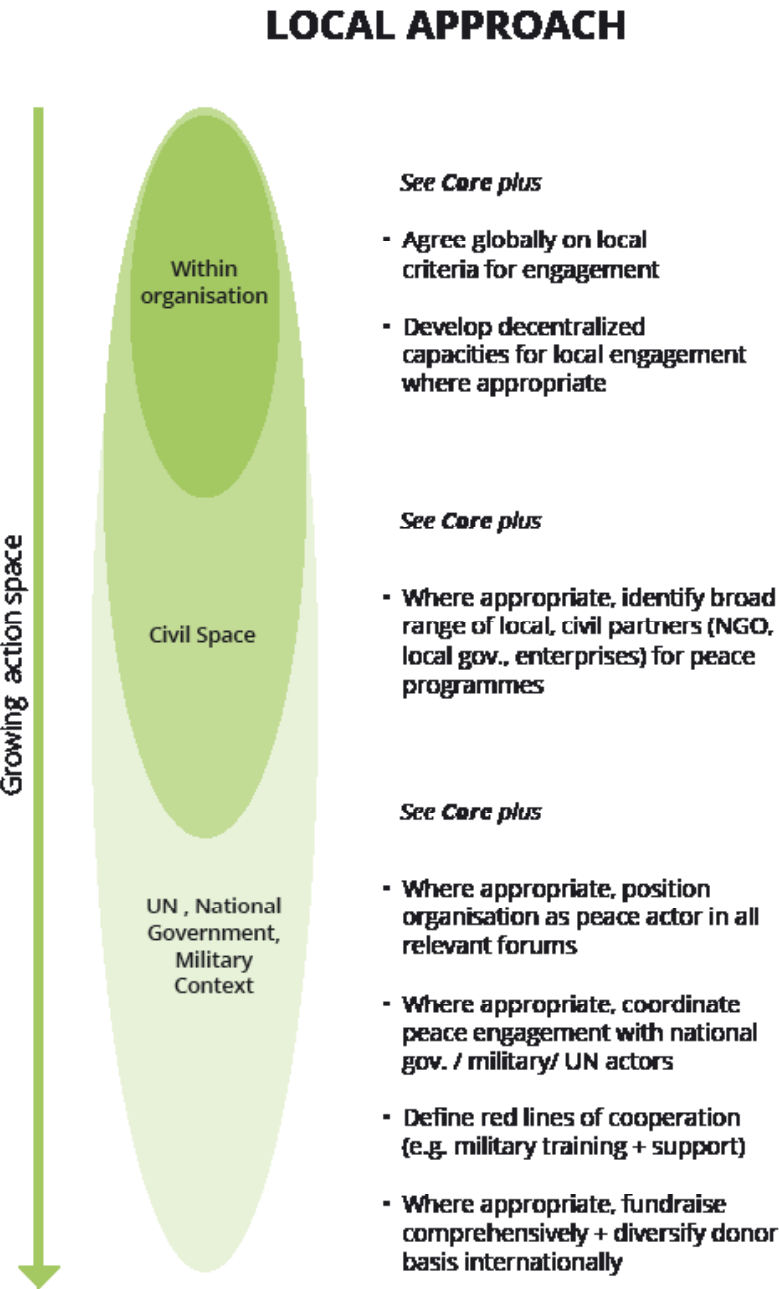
LOCAL APPROACH

Growing action space

Within organisation

Civil Space

UN , National Government, Military Context

*See Core plus*

- Agree globally on local criteria for engagement
- Develop decentralized capacities for local engagement where appropriate

*See Core plus*

- Where appropriate, identify broad range of local, civil partners (NGO, local gov., enterprises) for peace programmes

*See Core plus*

- Where appropriate, position organisation as peace actor in all relevant forums
- Where appropriate, coordinate peace engagement with national gov. / military/ UN actors
- Define red lines of cooperation (e.g. military training + support)
- Where appropriate, fundraise comprehensively + diversify donor basis internationally